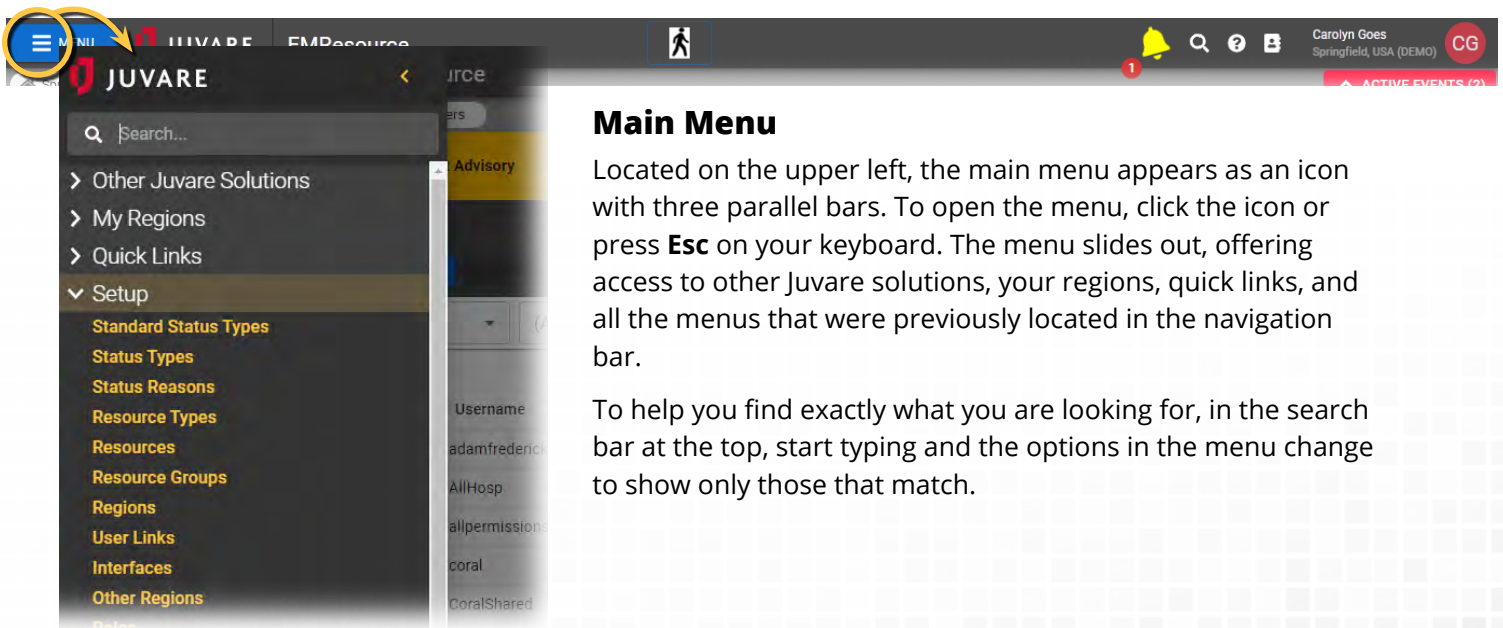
MENU JUVARE EMResource

1

Carolyn Goes
Springfield, USA (DEMO)
CG

ACTIVE EVENTS (2)

JUVARE

Search...

> Other Juvare Solutions
> My Regions
> Quick Links
Setup
Standard Status Types
Status Types
Status Reasons
Resource Types
Resources
Resource Groups
Regions
User Links
Interfaces
Other Regions
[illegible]

urce
ers
Advisory
Username
adamfrederic
AllHosp
allpermissions
coral
CoralShared

Main Menu

Located on the upper left, the main menu appears as an icon with three parallel bars. To open the menu, click the icon or press **Esc** on your keyboard. The menu slides out, offering access to other Juvare solutions, your regions, quick links, and all the menus that were previously located in the navigation bar.

To help you find exactly what you are looking for, in the search bar at the top, start typing and the options in the menu change to show only those that match.